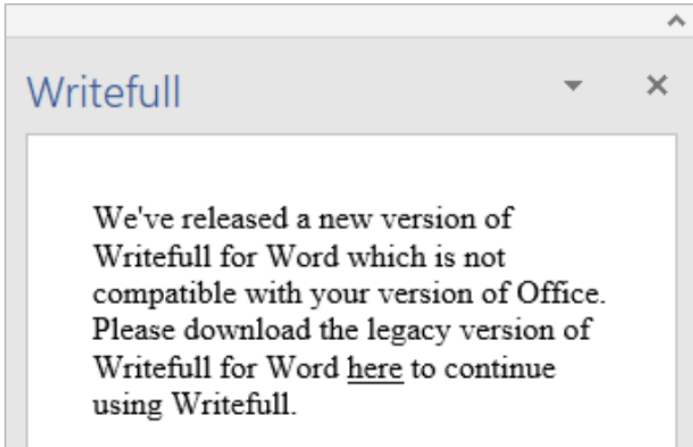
Writefull

We've released a new version of Writefull for Word which is not compatible with your version of Office. Please download the legacy version of Writefull for Word here to continue using Writefull.